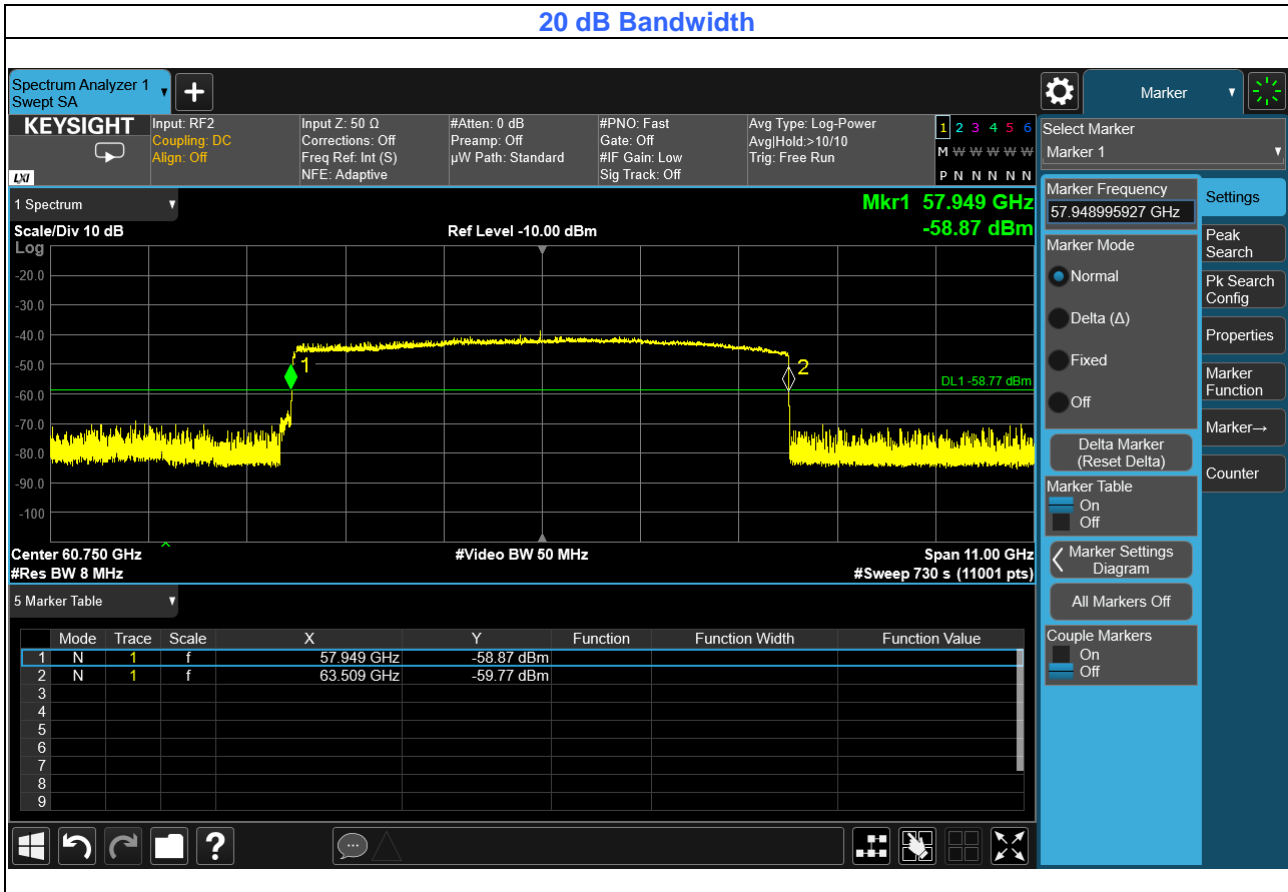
20 dB Bandwidth

Spectrum Analyzer 1
Swept SA

Marker

KEYSIGHT
LXI

Input: RF2
Coupling: DC
Align: Off

Input Z: 50 Ω
Corrections: Off
Freq Ref: Int (S)
NFE: Adaptive

#Atten: 0 dB
Preamp: Off
µW Path: Standard

#PNO: Fast
Gate: Off
#IF Gain: Low
Sig Track: Off

Avg Type: Log-Power
Avg|Hold:>10/10
Trig: Free Run

1 2 3 4 5 6
M W W W W W
P N N N N N

Select Marker
Marker 1

1 Spectrum

Mkr1 57.949 GHz
-58.87 dBm

Scale/Div 10 dB
Log

Ref Level -10.00 dBm

-20.0
-30.0
-40.0
-50.0
-60.0
-70.0
-80.0
-90.0
-100

1
2
DL1 -58.77 dBm

Center 60.750 GHz
#Res BW 8 MHz

#Video BW 50 MHz

Span 11.00 GHz
#Sweep 730 s (11001 pts)

Marker Frequency
57.948995927 GHz

Marker Mode
Normal
Delta (Δ)
Fixed
Off

Delta Marker
(Reset Delta)

Marker Table
On
Off

Marker Settings
Diagram

All Markers Off

Couple Markers
On
Off

Settings
Peak Search
Pk Search Config
Properties
Marker Function
Marker→
Counter

5 Marker Table

| | Mode | Trace | Scale | X | Y | Function | Function Width | Function Value |
|---|---|---|---|---|---|---|---|---|
| 1 | N | 1 | f | 57.949 GHz | -58.87 dBm | | | |
| 2 | N | 1 | f | 63.509 GHz | -59.77 dBm | | | |
| 3 | | | | | | | | |
| 4 | | | | | | | | |
| 5 | | | | | | | | |
| 6 | | | | | | | | |
| 7 | | | | | | | | |
| 8 | | | | | | | | |
| 9 | | | | | | | | |